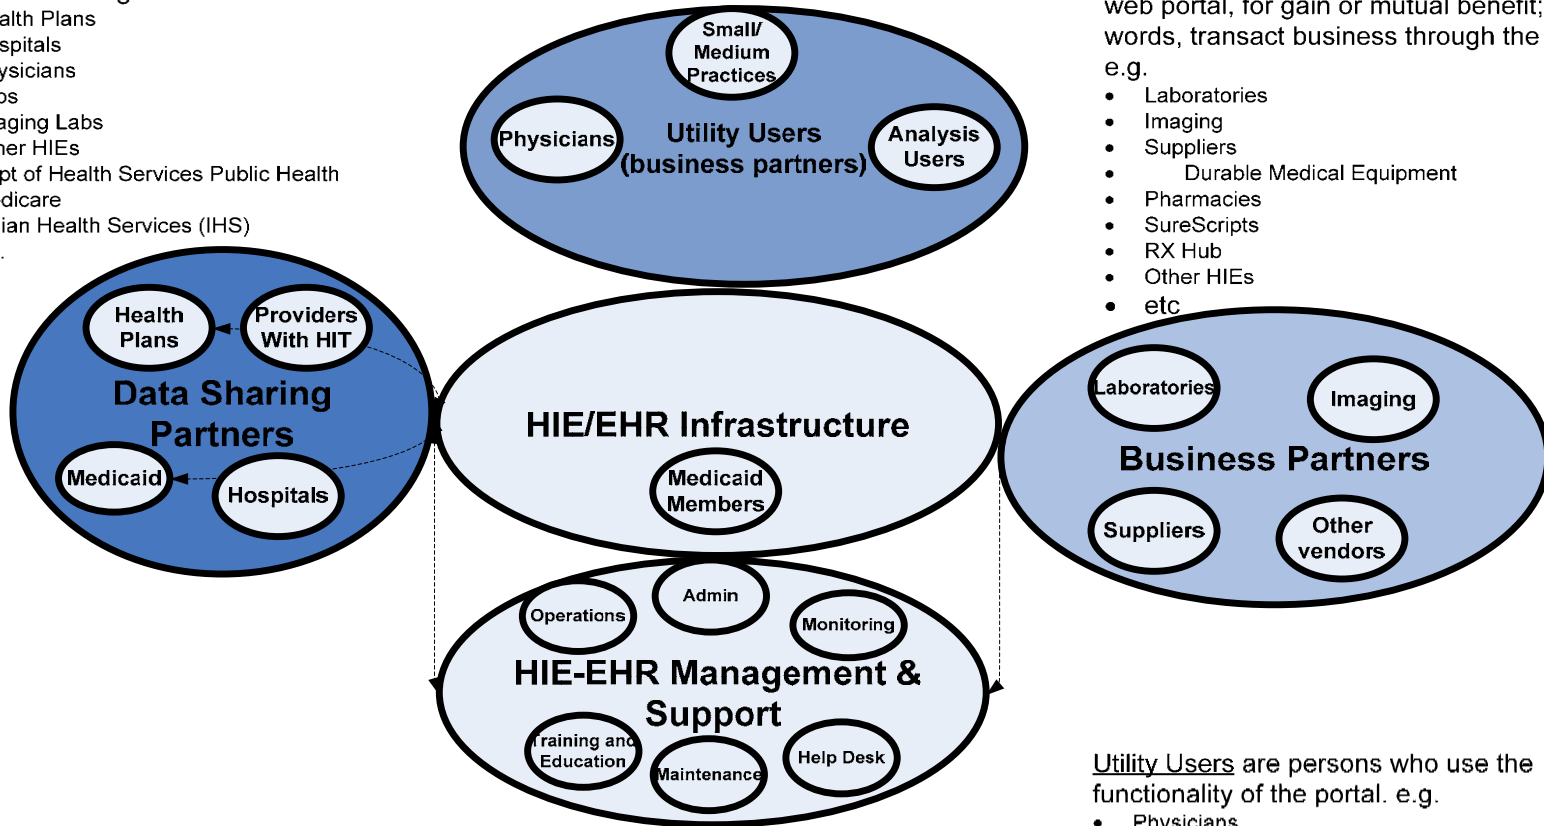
alth Plans
spitals
ysicians
os
aging Labs
her HIEs
pt of Health Services Public Health
dicare
ian Health Services (IHS)

web portal, for gain or mutual benefit; words, transact business through the e.g.

- Laboratories
- Imaging
- Suppliers
- Durable Medical Equipment
- Pharmacies
- SureScripts
- RX Hub
- Other HIEs
- etc

Small/ Medium Practices

Physicians

Utility Users (business partners)

Analysis Users

Health Plans

Providers With HIT

Data Sharing Partners

Medicaid

Hospitals

HIE/EHR Infrastructure

Medicaid Members

Laboratories

Imaging

Business Partners

Suppliers

Other vendors

Operations

Admin

Monitoring

HIE-EHR Management & Support

Training and Education

Maintenance

Help Desk

Utility Users are persons who use the functionality of the portal. e.g.

- Physicians